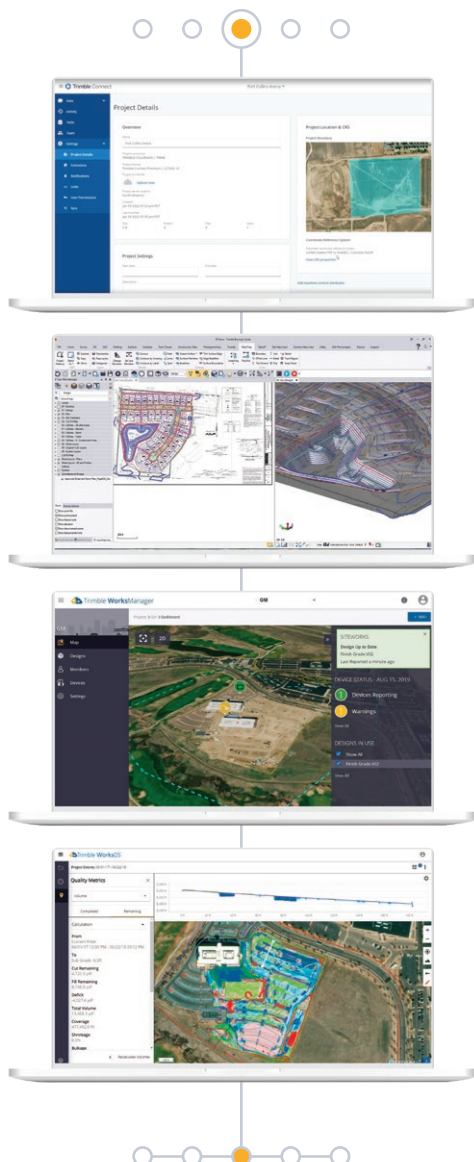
Trimble Connect

Project Details

Overview

Project Settings

Project Location & CRS

Trimble WorksManager

Map

Designs

Members

Devices

Settings

2D

SITEWORKS

Design Up to Date

Finish Grade

Last Reported a minute ago

DEVICE STATUS - AUG 15, 2019

1 Devices Reporting

1 Warnings

View All

DESIGNS IN USE

Show All

Finish Grade

View All

Trimble WorksOS

Quality Metrics

Volume

Completed

Remaining

Calculation

From

To

Cut Remaining

Fill Remaining

Deficit

Total Volume

Coverage

Shrinkage

Bulkage